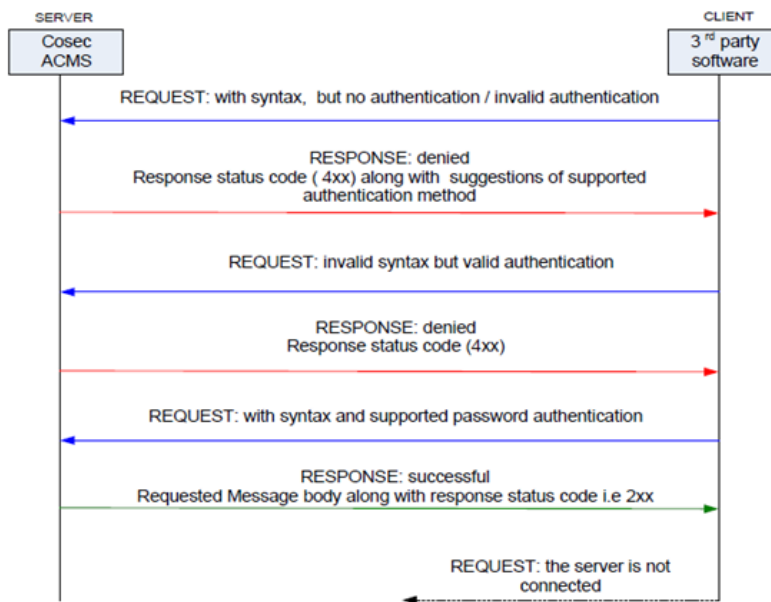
SERVER

Cosec ACMS

CLIENT

3 $^{rd}$ party software

REQUEST: with syntax, but no authentication / invalid authentication

RESPONSE: denied
Response status code ( 4xx) along with suggestions of supported authentication method

REQUEST: invalid syntax but valid authentication

RESPONSE: denied
Response status code (4xx)

REQUEST: with syntax and supported password authentication

RESPONSE: successful
Requested Message body along with response status code i.e 2xx

REQUEST: the server is not connected